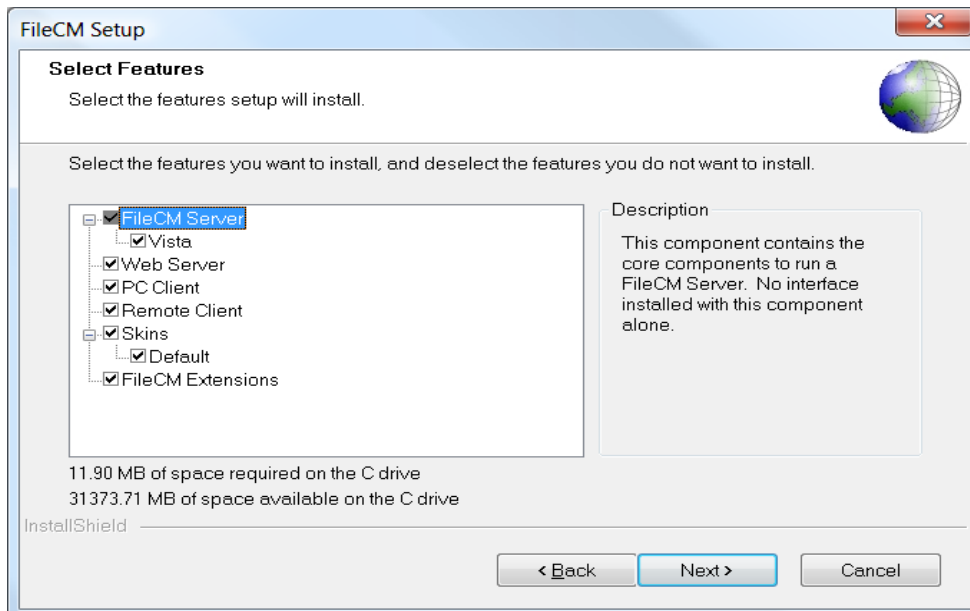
FileCM Setup

Select Features

Select the features setup will install.

Select the features you want to install, and deselect the features you do not want to install.

FileCM Server
Vista
Web Server
PC Client
Remote Client
Skins
Default
FileCM Extensions

Description

This component contains the core components to run a FileCM Server. No interface installed with this component alone.

11.90 MB of space required on the C drive
31373.71 MB of space available on the C drive

InstallShield

< Back
Next >
Cancel